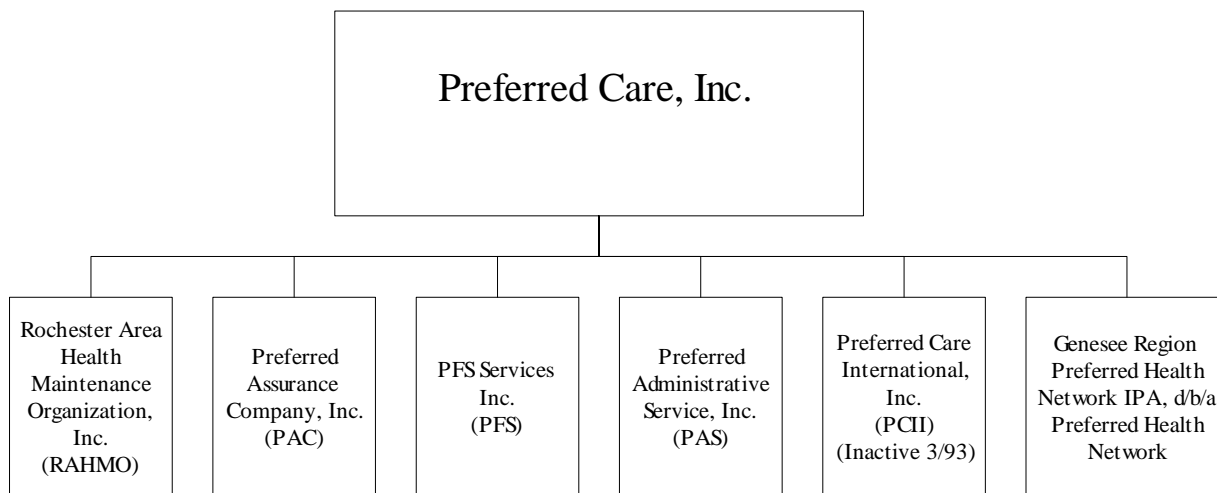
Preferred Care, Inc.

Rochester Area Health Maintenance Organization, Inc. (RAHMO)

Preferred Assurance Company, Inc. (PAC)

PFS Services Inc. (PFS)

Preferred Administrative Service, Inc. (PAS)

Preferred Care International, Inc. (PCII) (Inactive 3/93)

Genesee Region Preferred Health Network IPA, d/b/a Preferred Health Network